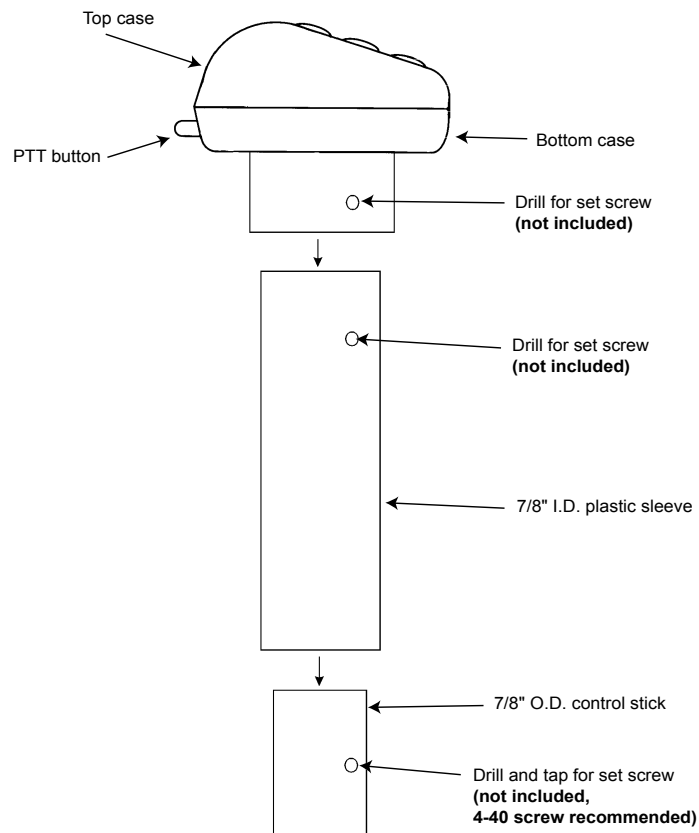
Top case

PTT button

Bottom case

Drill for set screw
**(not included)**

Drill for set screw
**(not included)**

7/8" I.D. plastic sleeve

7/8" O.D. control stick

Drill and tap for set screw
**(not included,
4-40 screw recommended)**